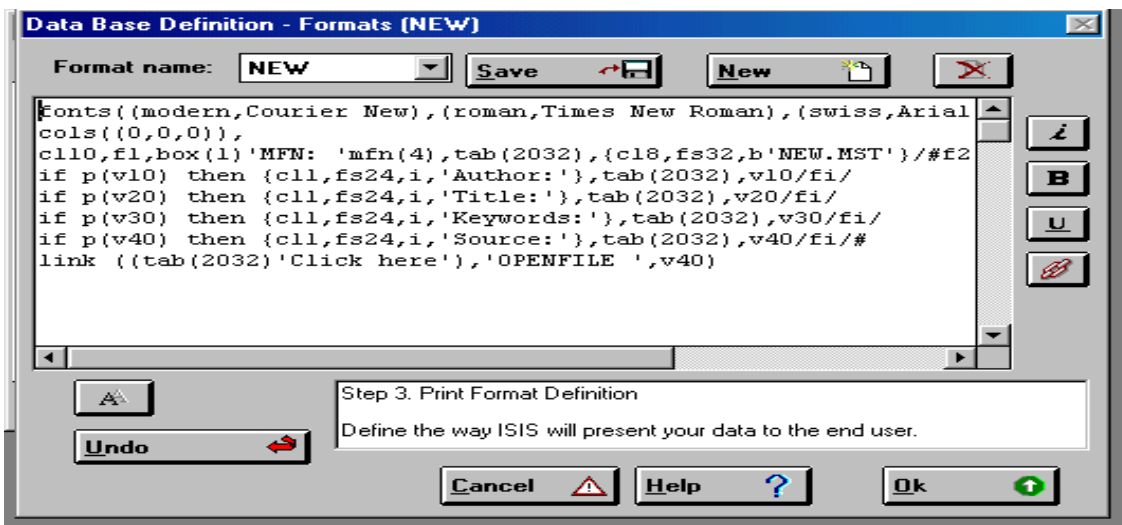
Data Base Definition - Formats (NEW)

Format name: NEW

Save

New

fonts((modern,Courier New),(roman,Times New Roman),(swiss,Arial
cols((0,0,0)),
cl10,fl,box(1)'MFN: 'mfn(4),tab(2032),{cl8,fs32,b'NEW.MST'}/#f2
if p(v10) then {cl1,fs24,i,'Author:'},tab(2032),v10/fi/
if p(v20) then {cl1,fs24,i,'Title:'},tab(2032),v20/fi/
if p(v30) then {cl1,fs24,i,'Keywords:'},tab(2032),v30/fi/
if p(v40) then {cl1,fs24,i,'Source:'},tab(2032),v40/fi/#
link ((tab(2032)'Click here'),'OPENFILE ',v40)

i

B

U

A

Undo

Step 3. Print Format Definition

Define the way ISIS will present your data to the end user.

Cancel

Help

Ok